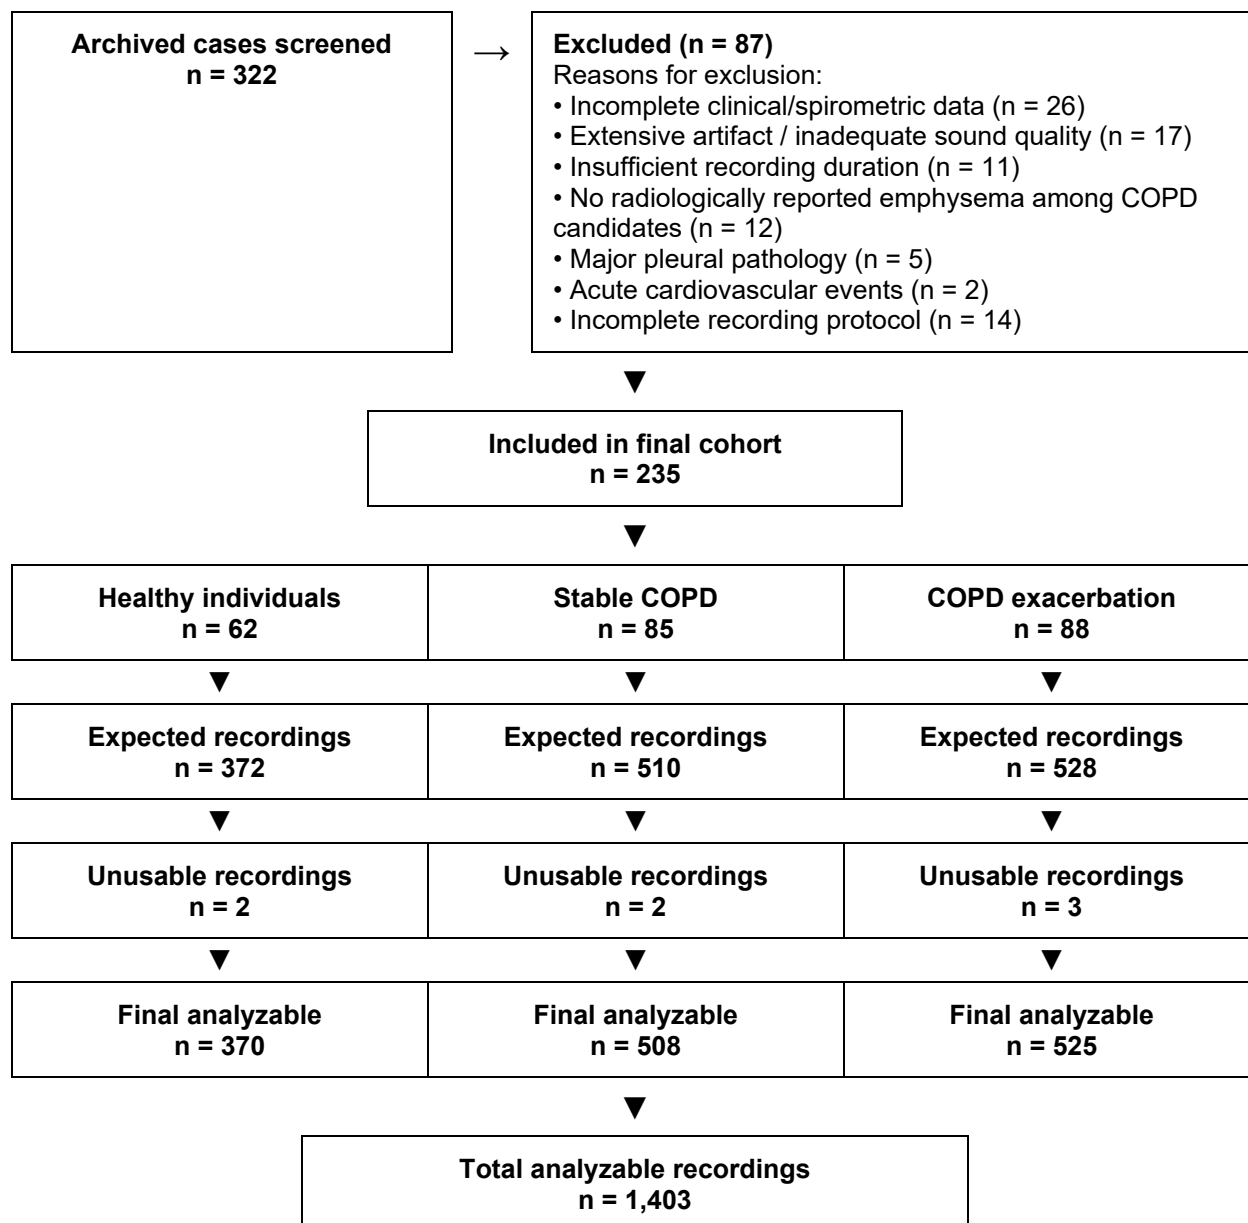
Archived cases screened
n = 322

→

Excluded (n = 87)
Reasons for exclusion:
• Incomplete clinical/spirometric data (n = 26)
• Extensive artifact / inadequate sound quality (n = 17)
• Insufficient recording duration (n = 11)
• No radiologically reported emphysema among COPD candidates (n = 12)
• Major pleural pathology (n = 5)
• Acute cardiovascular events (n = 2)
• Incomplete recording protocol (n = 14)

▼

Included in final cohort
n = 235

▼

| Healthy individuals n = 62 | Stable COPD n = 85 | COPD exacerbation n = 88 |
|---|---|---|
| ▼ | ▼ | ▼ |
| Expected recordings n = 372 | Expected recordings n = 510 | Expected recordings n = 528 |
| ▼ | ▼ | ▼ |
| Unusable recordings n = 2 | Unusable recordings n = 2 | Unusable recordings n = 3 |
| ▼ | ▼ | ▼ |
| Final analyzable n = 370 | Final analyzable n = 508 | Final analyzable n = 525 |

▼

Total analyzable recordings
n = 1,403